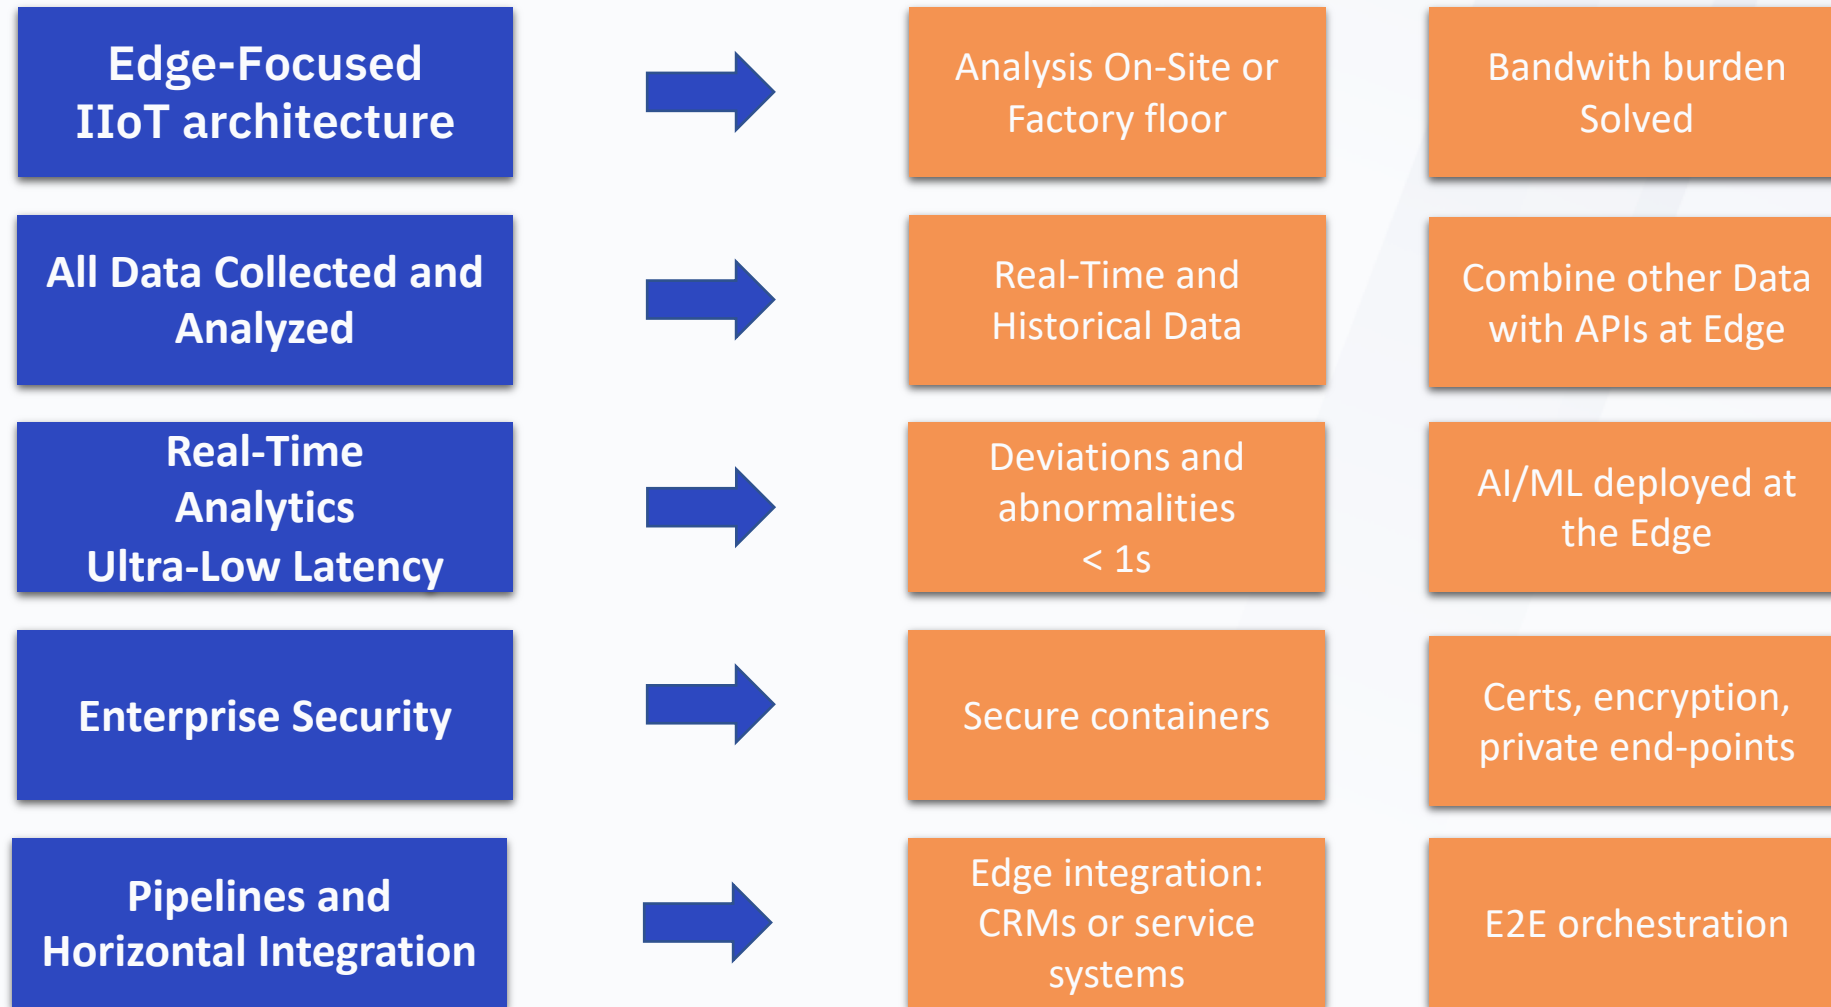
Edge-Focused IIoT architecture

Analysis On-Site or Factory floor

Bandwith burden Solved

All Data Collected and Analyzed

Real-Time and Historical Data

Combine other Data with APIs at Edge

Real-Time Analytics Ultra-Low Latency

Deviations and abnormalities < 1s

AI/ML deployed at the Edge

Enterprise Security

Secure containers

Certs, encryption, private end-points

Pipelines and Horizontal Integration

Edge integration: CRMs or service systems

E2E orchestration